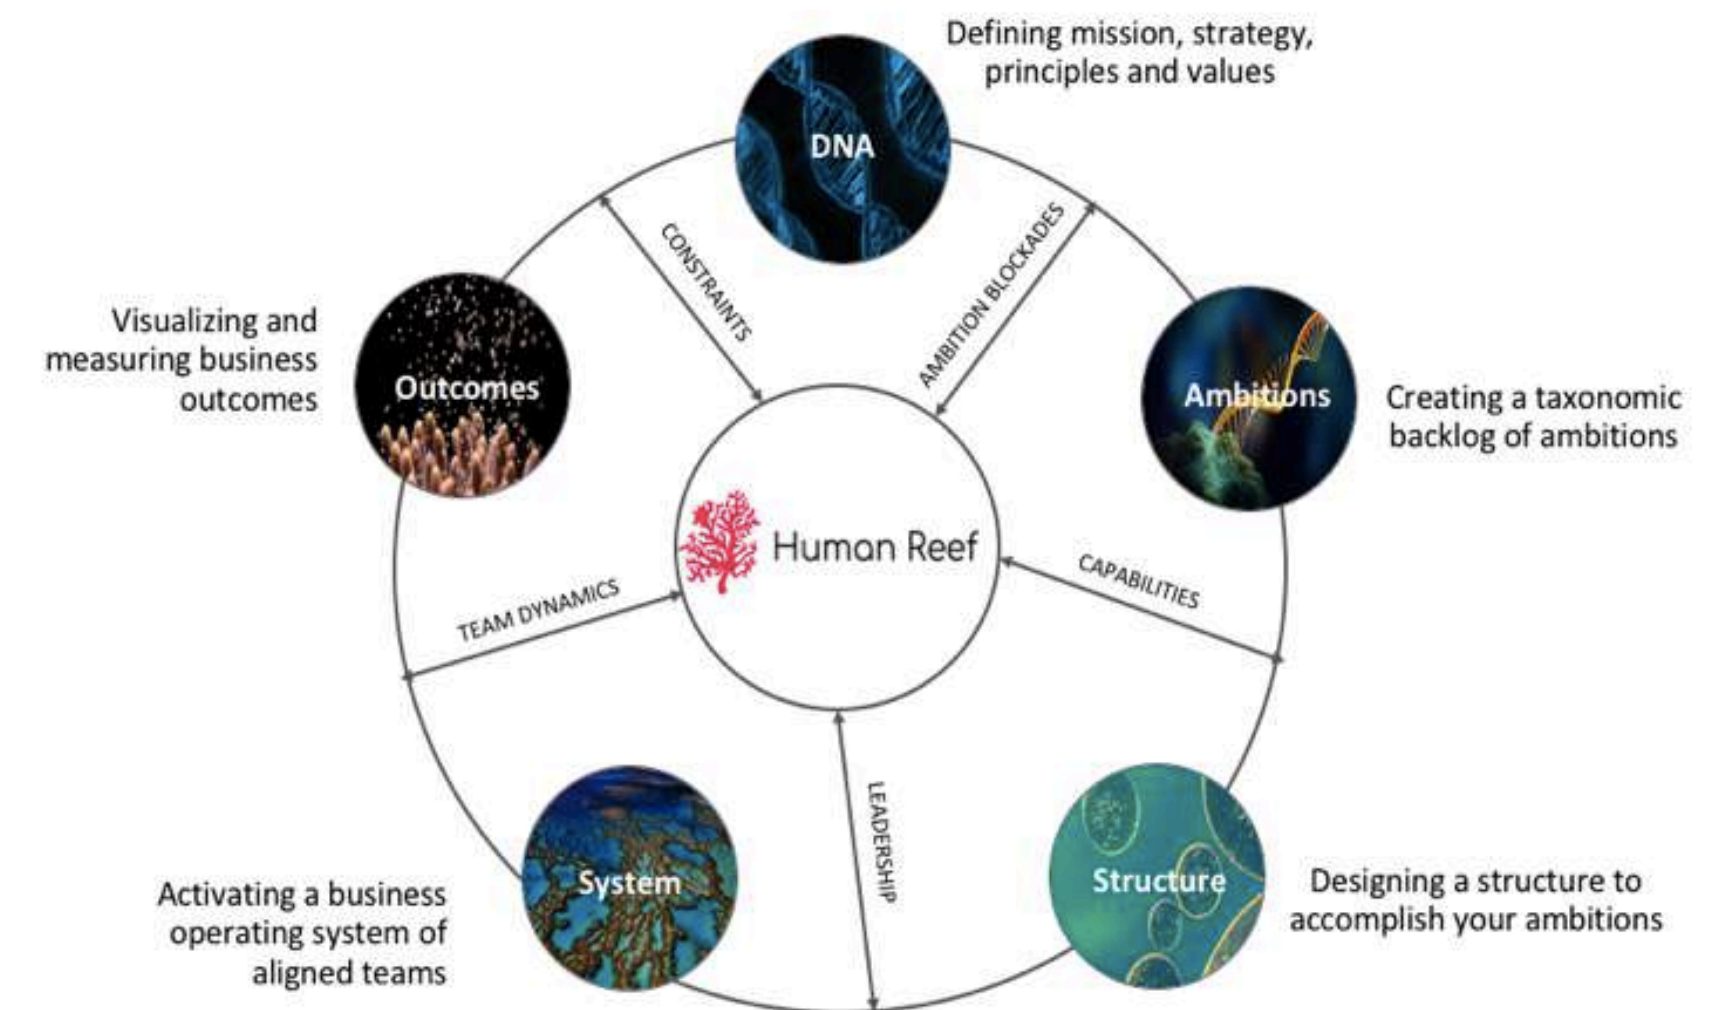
Defining mission, strategy, principles and values

DNA

CONSTRAINTS

AMBITION BLOCKADES

Visualizing and measuring business outcomes

Outcomes

Ambitions

Creating a taxonomic backlog of ambitions

Human Reef

TEAM DYNAMICS

CAPABILITIES

LEADERSHIP

Activating a business operating system of aligned teams

System

Structure

Designing a structure to accomplish your ambitions